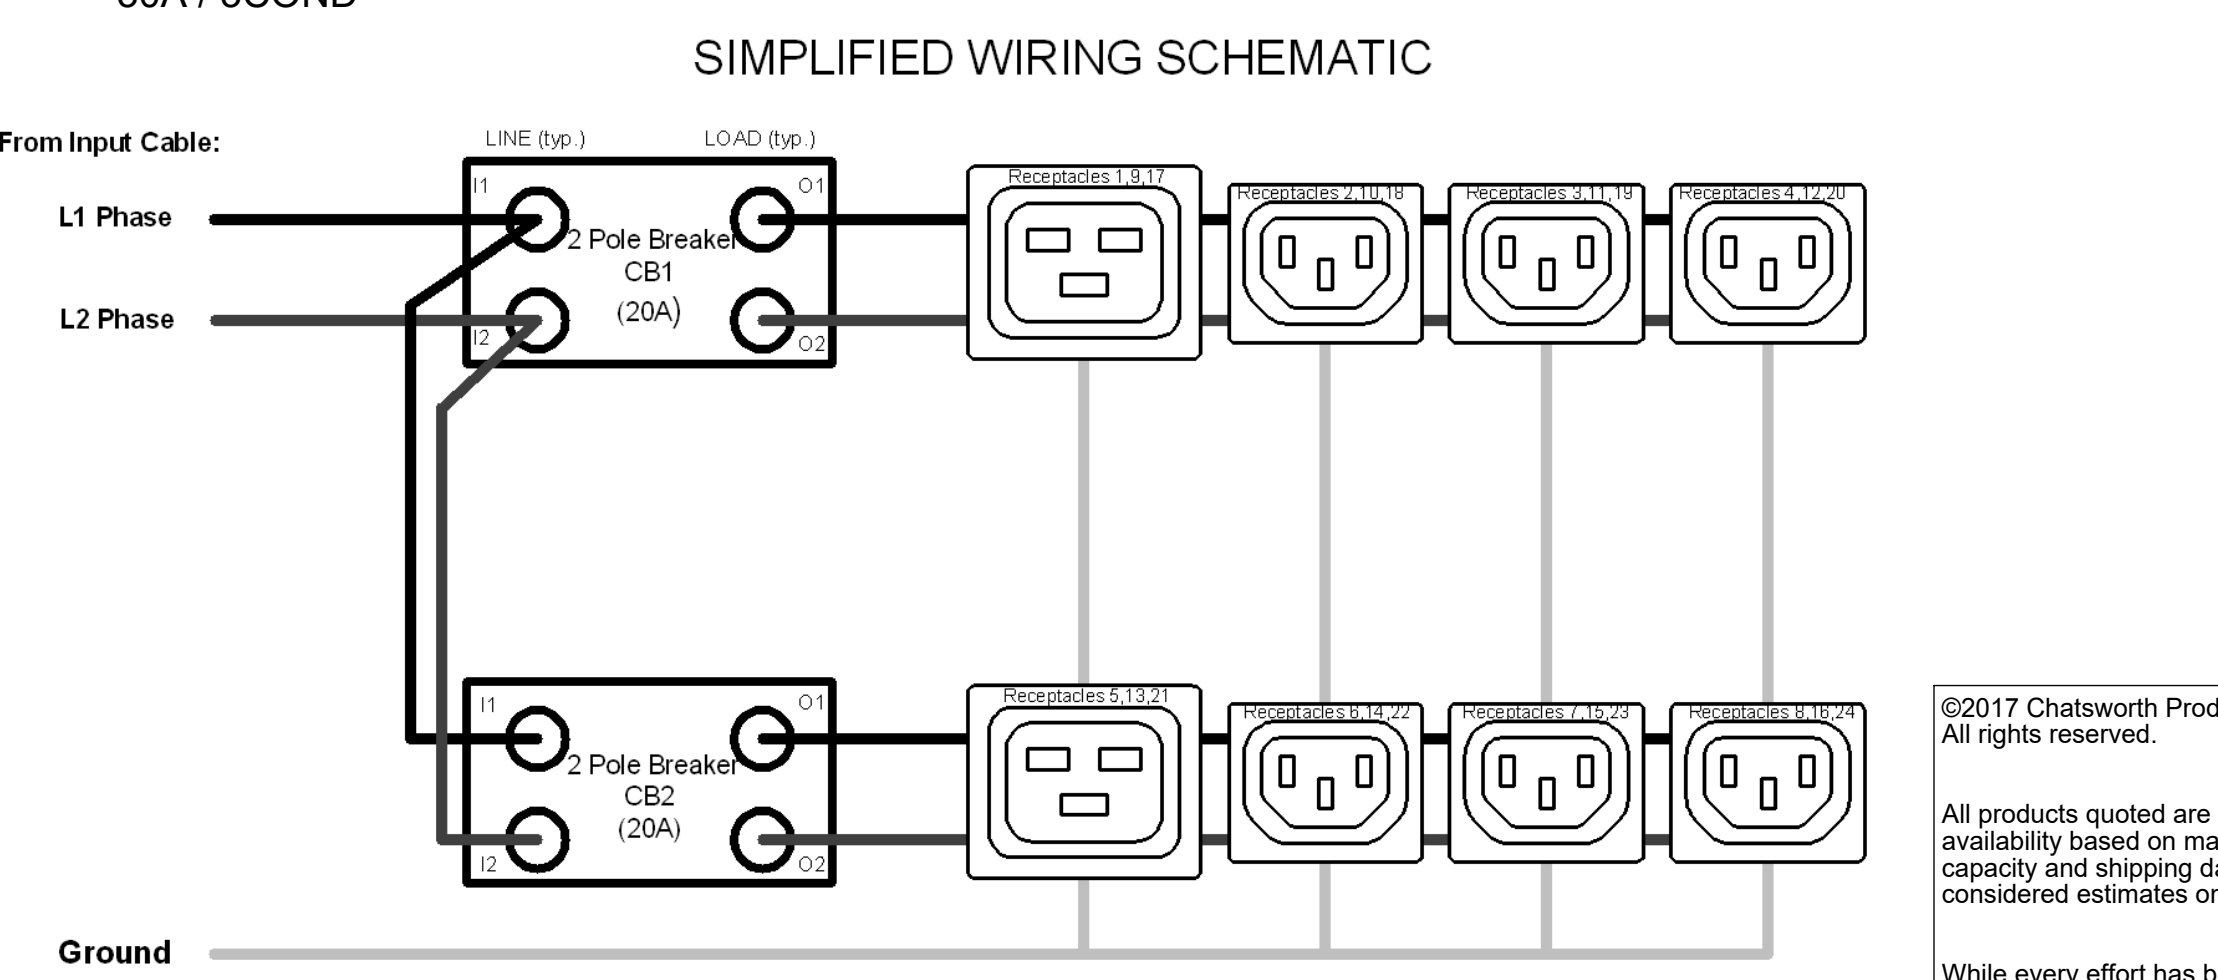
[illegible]

SIMPLIFIED WIRING SCHEMATIC

From Input Cable:

L1 Phase

L2 Phase

Ground

LINE (typ.)

LOAD (typ.)

I1

O1

I2

O2

2 Pole Breaker CB1 (20A)

Receptacles 1,9,17

Receptacles 2,10,18

Receptacles 3,11,19

Receptacles 4,12,20

I1

O1

I2

O2

2 Pole Breaker CB2 (20A)

Receptacles 5,13,21

Receptacles 6,14,22

Receptacles 7,15,23

Receptacles 8,16,24

©2017 Chatsworth Prod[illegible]
All rights reserved.

All products quoted are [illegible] availability based on ma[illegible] capacity and shipping da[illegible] considered estimates or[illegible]

While every effort has b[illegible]